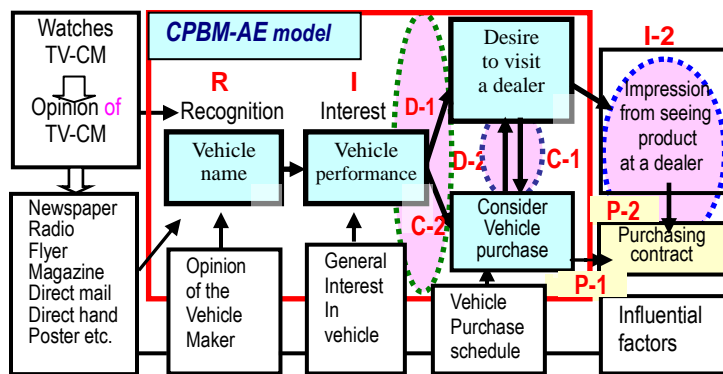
Watches TV-CM

Opinion of TV-CM

CPBM-AE model

R
Recognition

I
Interest

Vehicle name

Vehicle performance

D-1

Desire to visit a dealer

D-2

C-1

C-2

Consider Vehicle purchase

I-2

Impression from seeing product at a dealer

P-2

Purchasing contract

P-1

Newspaper
Radio
Flyer
Magazine
Direct mail
Direct hand
Poster etc.

Opinion of the Vehicle Maker

General Interest In vehicle

Vehicle Purchase schedule

Influential factors